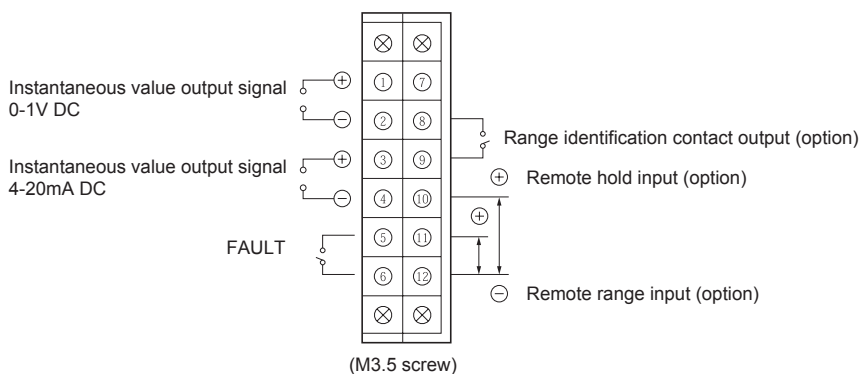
Instantaneous value output signal 0-1V DC

Instantaneous value output signal 4-20mA DC

FAULT

⊕
⊖
⊕
⊖

①
②
③
④
⑤
⑥

⑦
⑧
⑨
⑩
⑪
⑫

Range identification contact output (option)

⊕ Remote hold input (option)

⊕

⊖ Remote range input (option)

(M3.5 screw)